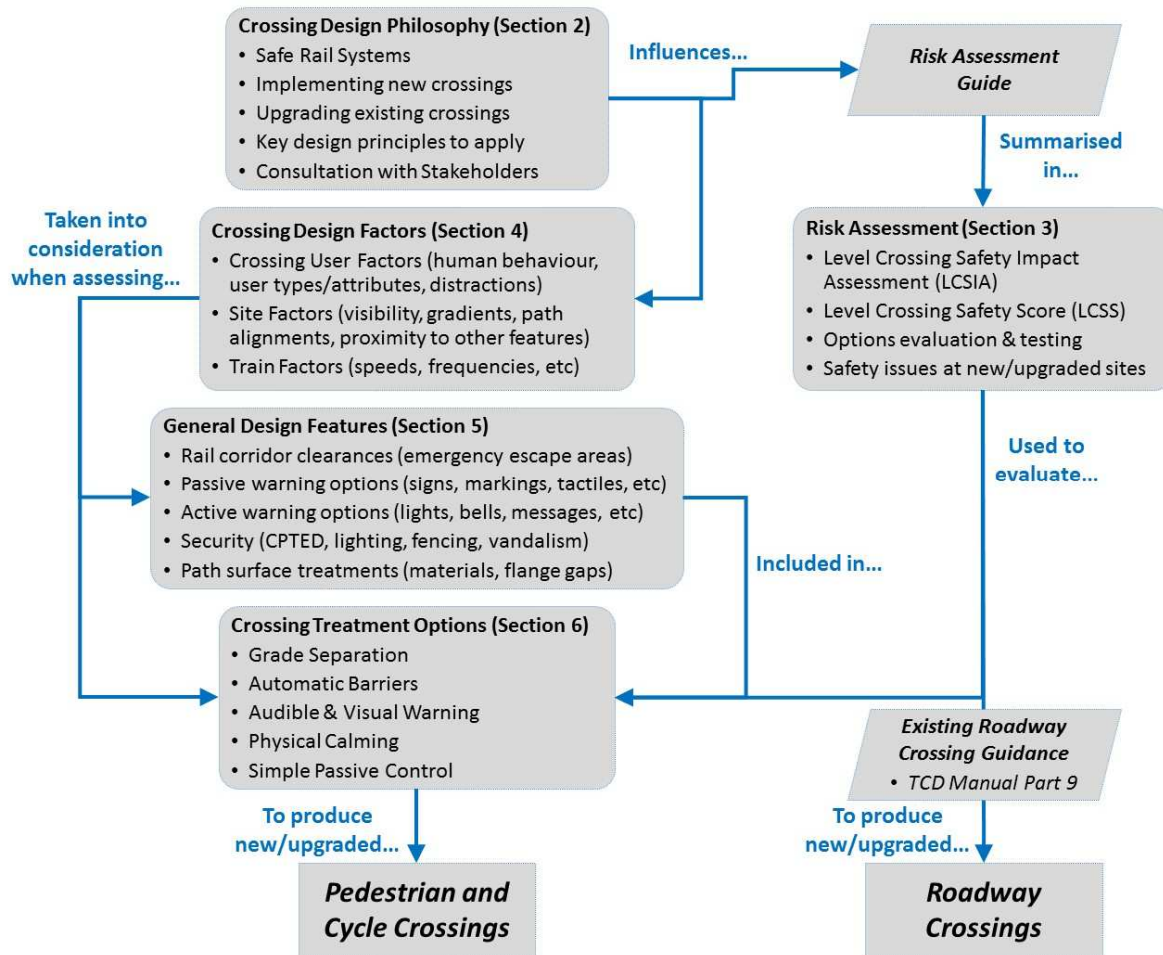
**Crossing Design Philosophy (Section 2)**
- Safe Rail Systems
- Implementing new crossings
- Upgrading existing crossings
- Key design principles to apply
- Consultation with Stakeholders

Influences...

*Risk Assessment Guide*

Summarised in...

Taken into consideration when assessing...

**Crossing Design Factors (Section 4)**
- Crossing User Factors (human behaviour, user types/attributes, distractions)
- Site Factors (visibility, gradients, path alignments, proximity to other features)
- Train Factors (speeds, frequencies, etc)

**Risk Assessment (Section 3)**
- Level Crossing Safety Impact Assessment (LCSIA)
- Level Crossing Safety Score (LCSS)
- Options evaluation & testing
- Safety issues at new/upgraded sites

**General Design Features (Section 5)**
- Rail corridor clearances (emergency escape areas)
- Passive warning options (signs, markings, tactiles, etc)
- Active warning options (lights, bells, messages, etc)
- Security (CPTED, lighting, fencing, vandalism)
- Path surface treatments (materials, flange gaps)

Used to evaluate...

Included in...

**Crossing Treatment Options (Section 6)**
- Grade Separation
- Automatic Barriers
- Audible & Visual Warning
- Physical Calming
- Simple Passive Control

*Existing Roadway Crossing Guidance*
- *TCD Manual Part 9*

To produce new/upgraded...

To produce new/upgraded...

***Pedestrian and Cycle Crossings***

***Roadway Crossings***